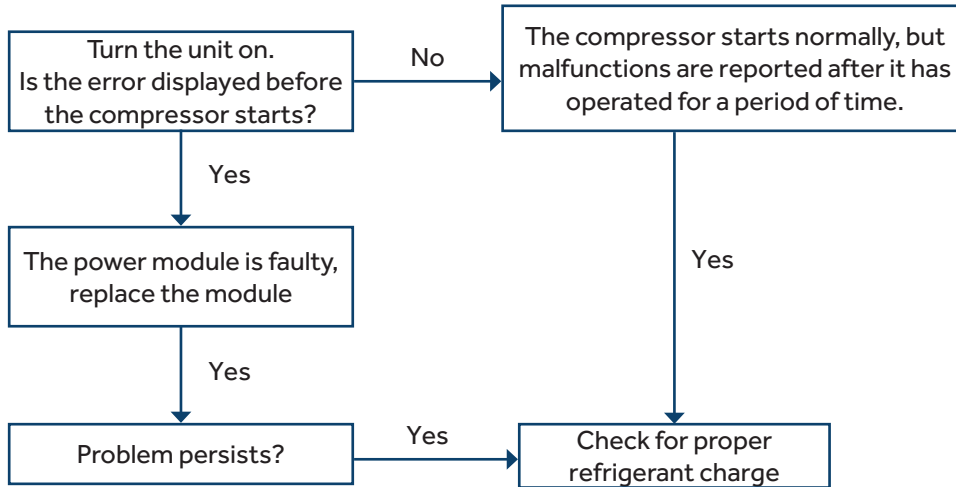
Turn the unit on.
Is the error displayed before the compressor starts?

No

The compressor starts normally, but malfunctions are reported after it has operated for a period of time.

Yes

The power module is faulty, replace the module

Yes

Yes

Problem persists?

Yes

Check for proper refrigerant charge